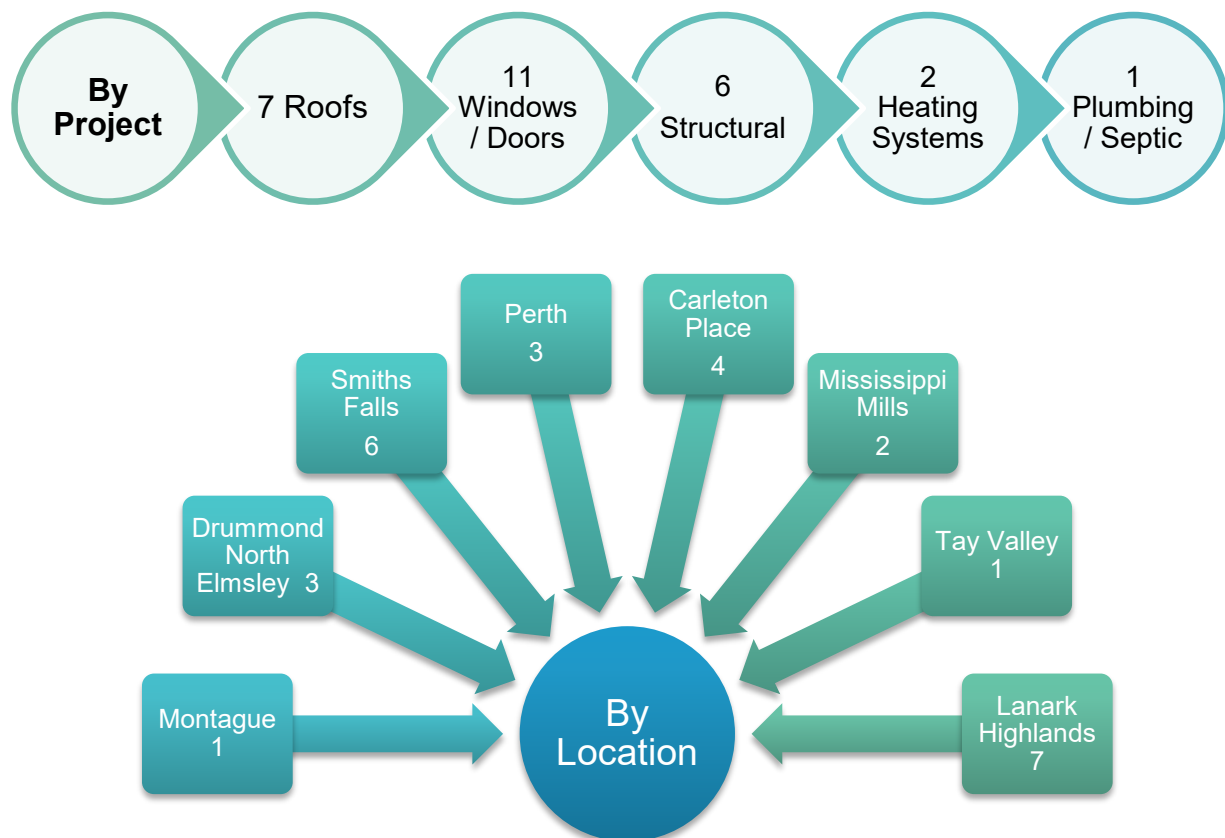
By Project

7 Roofs

11 Windows / Doors

6 Structural

2 Heating Systems

1 Plumbing / Septic

Perth 3

Carleton Place 4

Smiths Falls 6

Mississippi Mills 2

Drummond North Elmsley 3

Tay Valley 1

Montague 1

By Location

Lanark Highlands 7